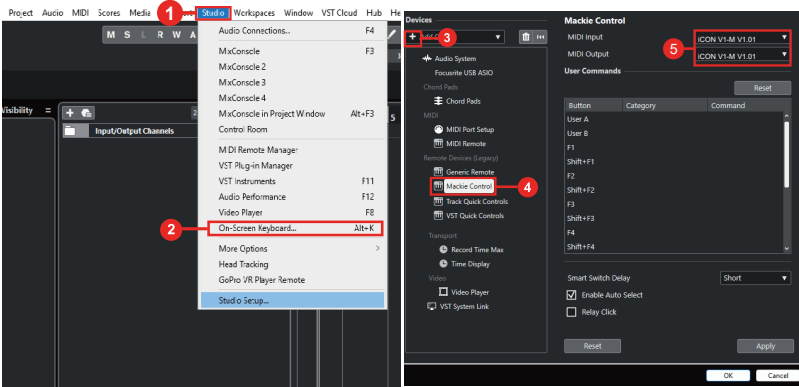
Project Audio MIDI Scores Media 1 Studio Workspaces Window VST Cloud Hub He

M S L R W A

Visibility

Input/Output Channels

Audio Connections... F4
MixConsole F3
MixConsole 2
MixConsole 3
MixConsole 4
MixConsole in Project Window Alt+F3
Control Room
MIDI Remote Manager
VST Plug-in Manager
VST Instruments F11
Audio Performance F12
Video Player F8
2 On-Screen Keyboard... Alt+K
More Options
Head Tracking
GoPro VR Player Remote
Studio Setup...

Devices
+ 3 Add D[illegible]

Audio System
Focusrite USB ASIO
Chord Pads
Chord Pads
MIDI
MIDI Port Setup
MIDI Remote
Remote Devices (Legacy)
Generic Remote
Mackie Control 4
Track Quick Controls
VST Quick Controls
Transport
Record Time Max
Time Display
Video
Video Player
VST System Link

Mackie Control
MIDI Input ICON V1-M V1.01 5
MIDI Output ICON V1-M V1.01
User Commands
Reset

| Button | Category | Command |
|---|---|---|
| User A | | |
| User B | | |
| F1 | | |
| Shift+F1 | | |
| F2 | | |
| Shift+F2 | | |
| F3 | | |
| Shift+F3 | | |
| F4 | | |
| Shift+F4 | | |

Smart Switch Delay Short
Enable Auto Select
Relay Click
Reset Apply
OK Cancel